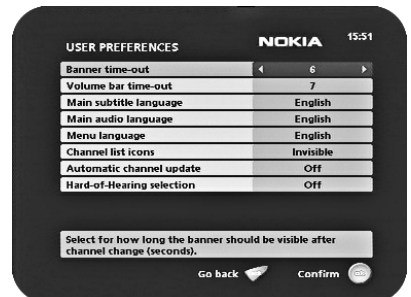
USER PREFERENCES

NOKIA

15:51

| | |
|---|---|
| Banner time-out | 6 |
| Volume bar time-out | 7 |
| Main subtitle language | English |
| Main audio language | English |
| Menu language | English |
| Channel list icons | Invisible |
| Automatic channel update | Off |
| Hard-of-Hearing selection | Off |

Select for how long the banner should be visible after channel change (seconds).

Go back

Confirm